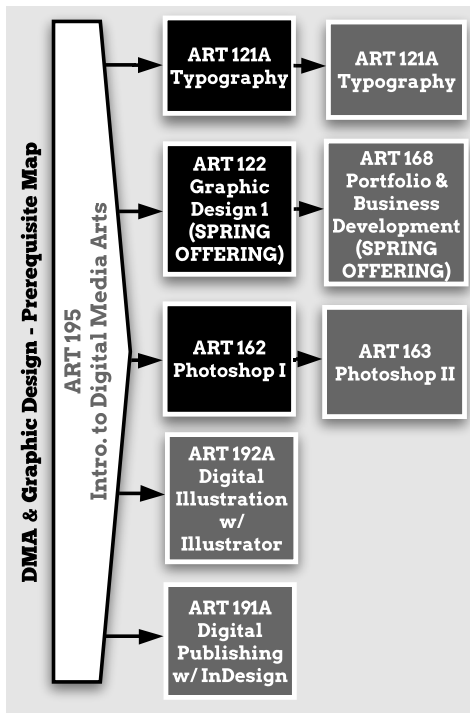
DMA & Graphic Design - Prerequisite Map

ART 195
Intro. to Digital Media Arts

ART 121A
Typography

ART 121A
Typography

ART 122
Graphic Design 1
(SPRING OFFERING)

ART 168
Portfolio & Business Development
(SPRING OFFERING)

ART 162
Photoshop I

ART 163
Photoshop II

ART 192A
Digital Illustration w/ Illustrator

ART 191A
Digital Publishing w/ InDesign